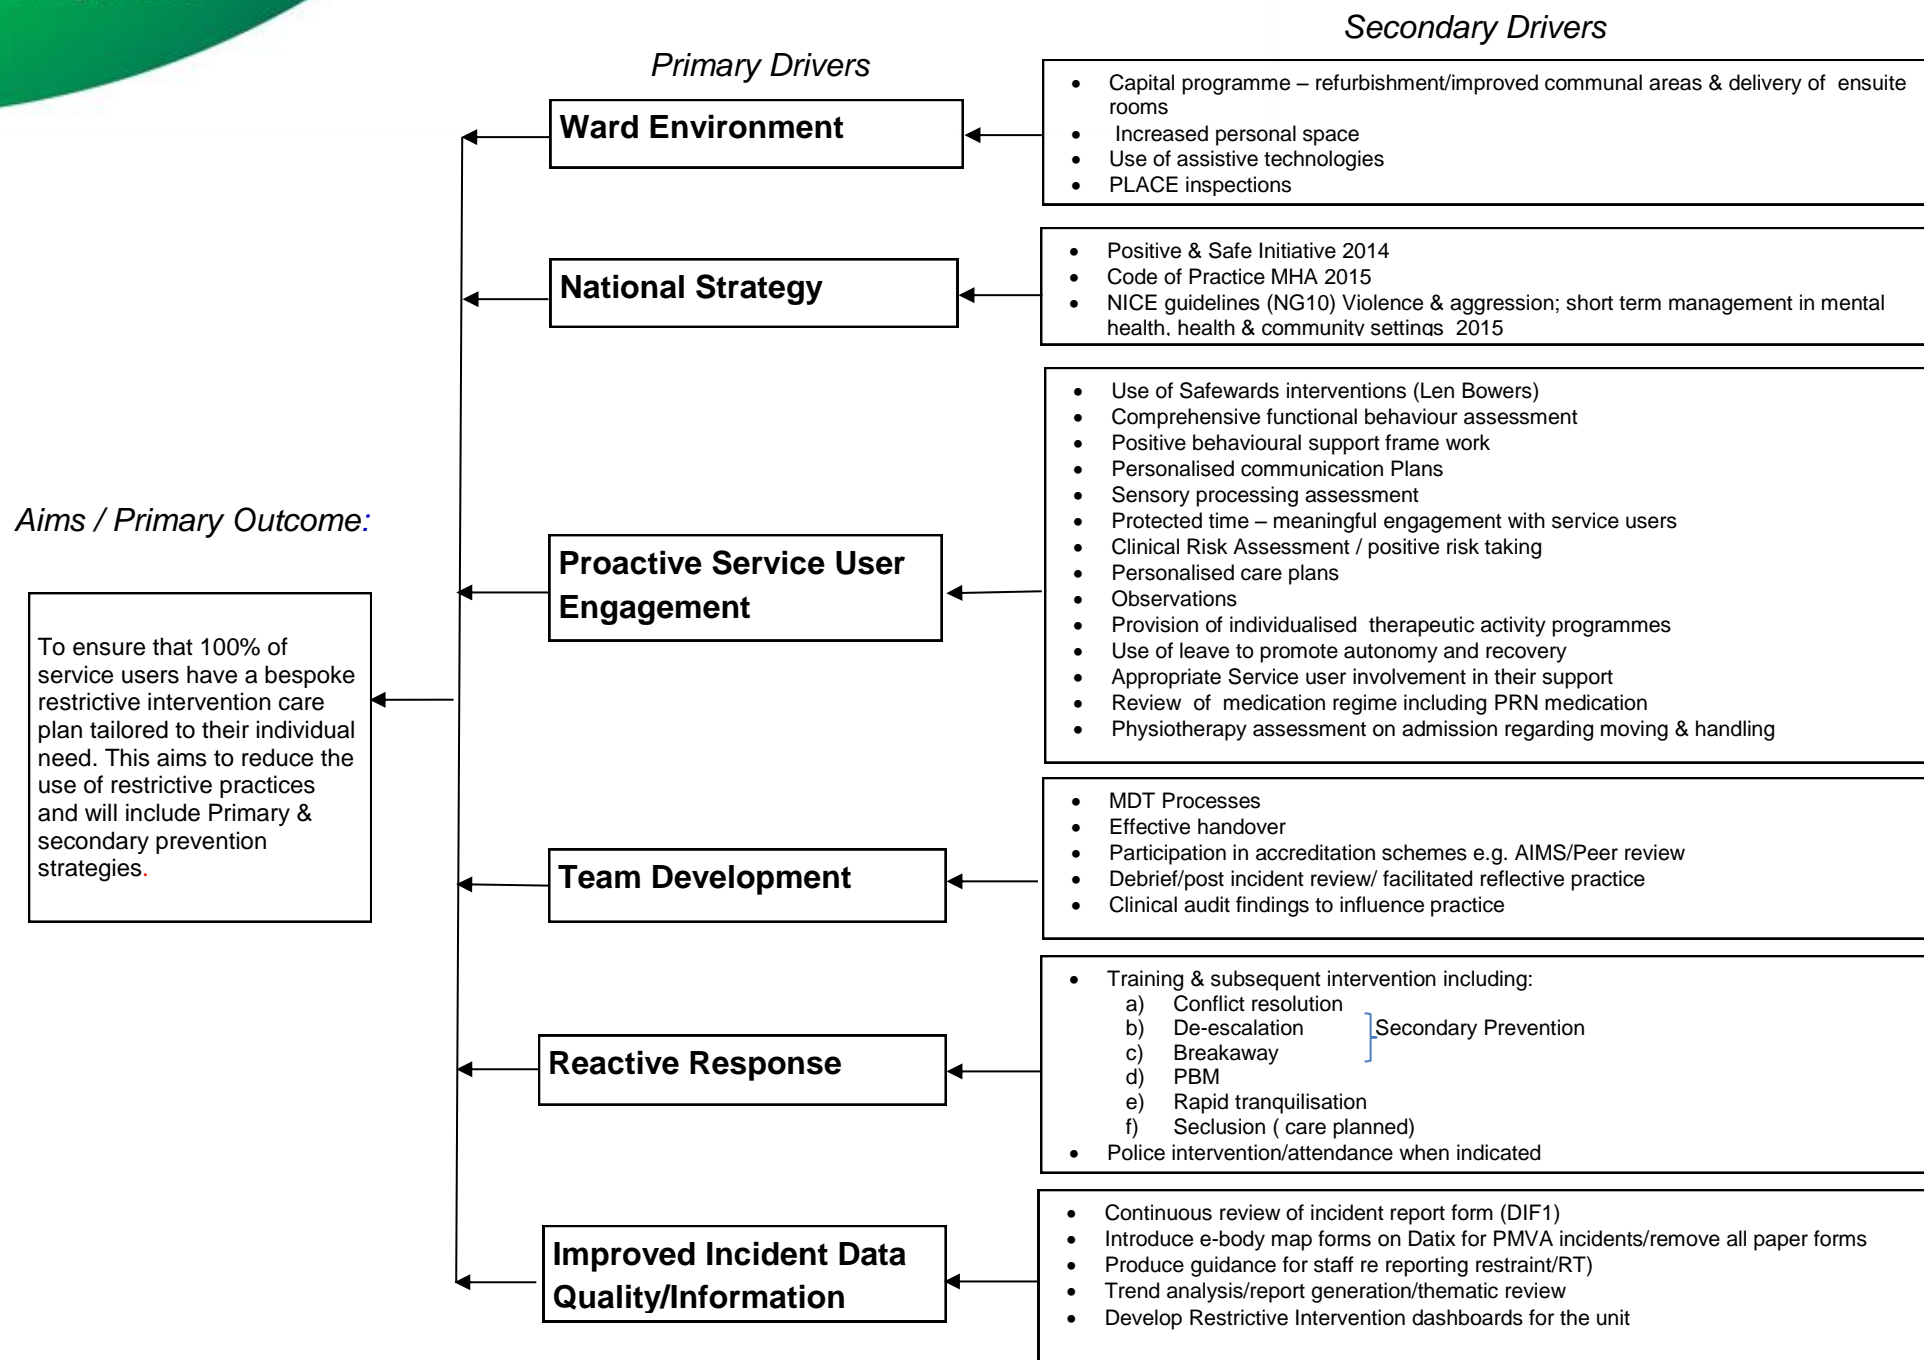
Secondary Drivers

Primary Drivers

Ward Environment

- Capital programme – refurbishment/improved communal areas & delivery of ensuite rooms
- Increased personal space
- Use of assistive technologies
- PLACE inspections

National Strategy

- Positive & Safe Initiative 2014
- Code of Practice MHA 2015
- NICE guidelines (NG10) Violence & aggression; short term management in mental health, health & community settings 2015

Aims / Primary Outcome:

To ensure that 100% of service users have a bespoke restrictive intervention care plan tailored to their individual need. This aims to reduce the use of restrictive practices and will include Primary & secondary prevention strategies.

Proactive Service User Engagement

- Use of Safewards interventions (Len Bowers)
- Comprehensive functional behaviour assessment
- Positive behavioural support frame work
- Personalised communication Plans
- Sensory processing assessment
- Protected time – meaningful engagement with service users
- Clinical Risk Assessment / positive risk taking
- Personalised care plans
- Observations
- Provision of individualised therapeutic activity programmes
- Use of leave to promote autonomy and recovery
- Appropriate Service user involvement in their support
- Review of medication regime including PRN medication
- Physiotherapy assessment on admission regarding moving & handling

Team Development

- MDT Processes
- Effective handover
- Participation in accreditation schemes e.g. AIMS/Peer review
- Debrief/post incident review/ facilitated reflective practice
- Clinical audit findings to influence practice

Reactive Response

- Training & subsequent intervention including:
 a) Conflict resolution
 b) De-escalation
 c) Breakaway
 d) PBM
 e) Rapid tranquilisation
 f) Seclusion ( care planned)
 Secondary Prevention
- Police intervention/attendance when indicated

Improved Incident Data Quality/Information

- Continuous review of incident report form (DIF1)
- Introduce e-body map forms on Datix for PMVA incidents/remove all paper forms
- Produce guidance for staff re reporting restraint/RT)
- Trend analysis/report generation/thematic review
- Develop Restrictive Intervention dashboards for the unit